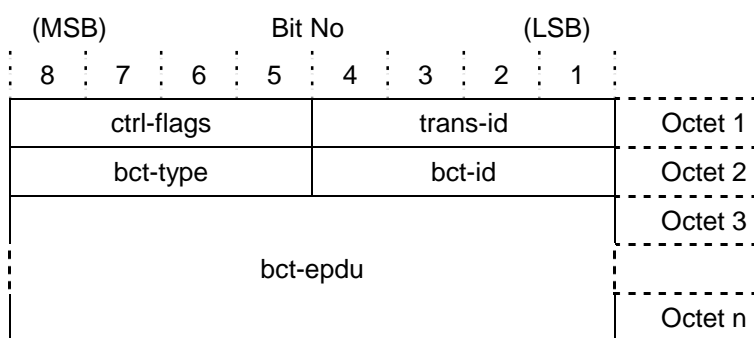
(MSB) Bit No (LSB)

| 8 | 7 | 6 | 5 | 4 | 3 | 2 | 1 | |
|---|---|---|---|---|---|---|---|---|
| ctrl-flags | | | | trans-id | | | | Octet 1 |
| bct-type | | | | bct-id | | | | Octet 2 |
| bct-epdu | | | | | | | | Octet 3 |
| | | | | | | | | |
| | | | | | | | | Octet n |